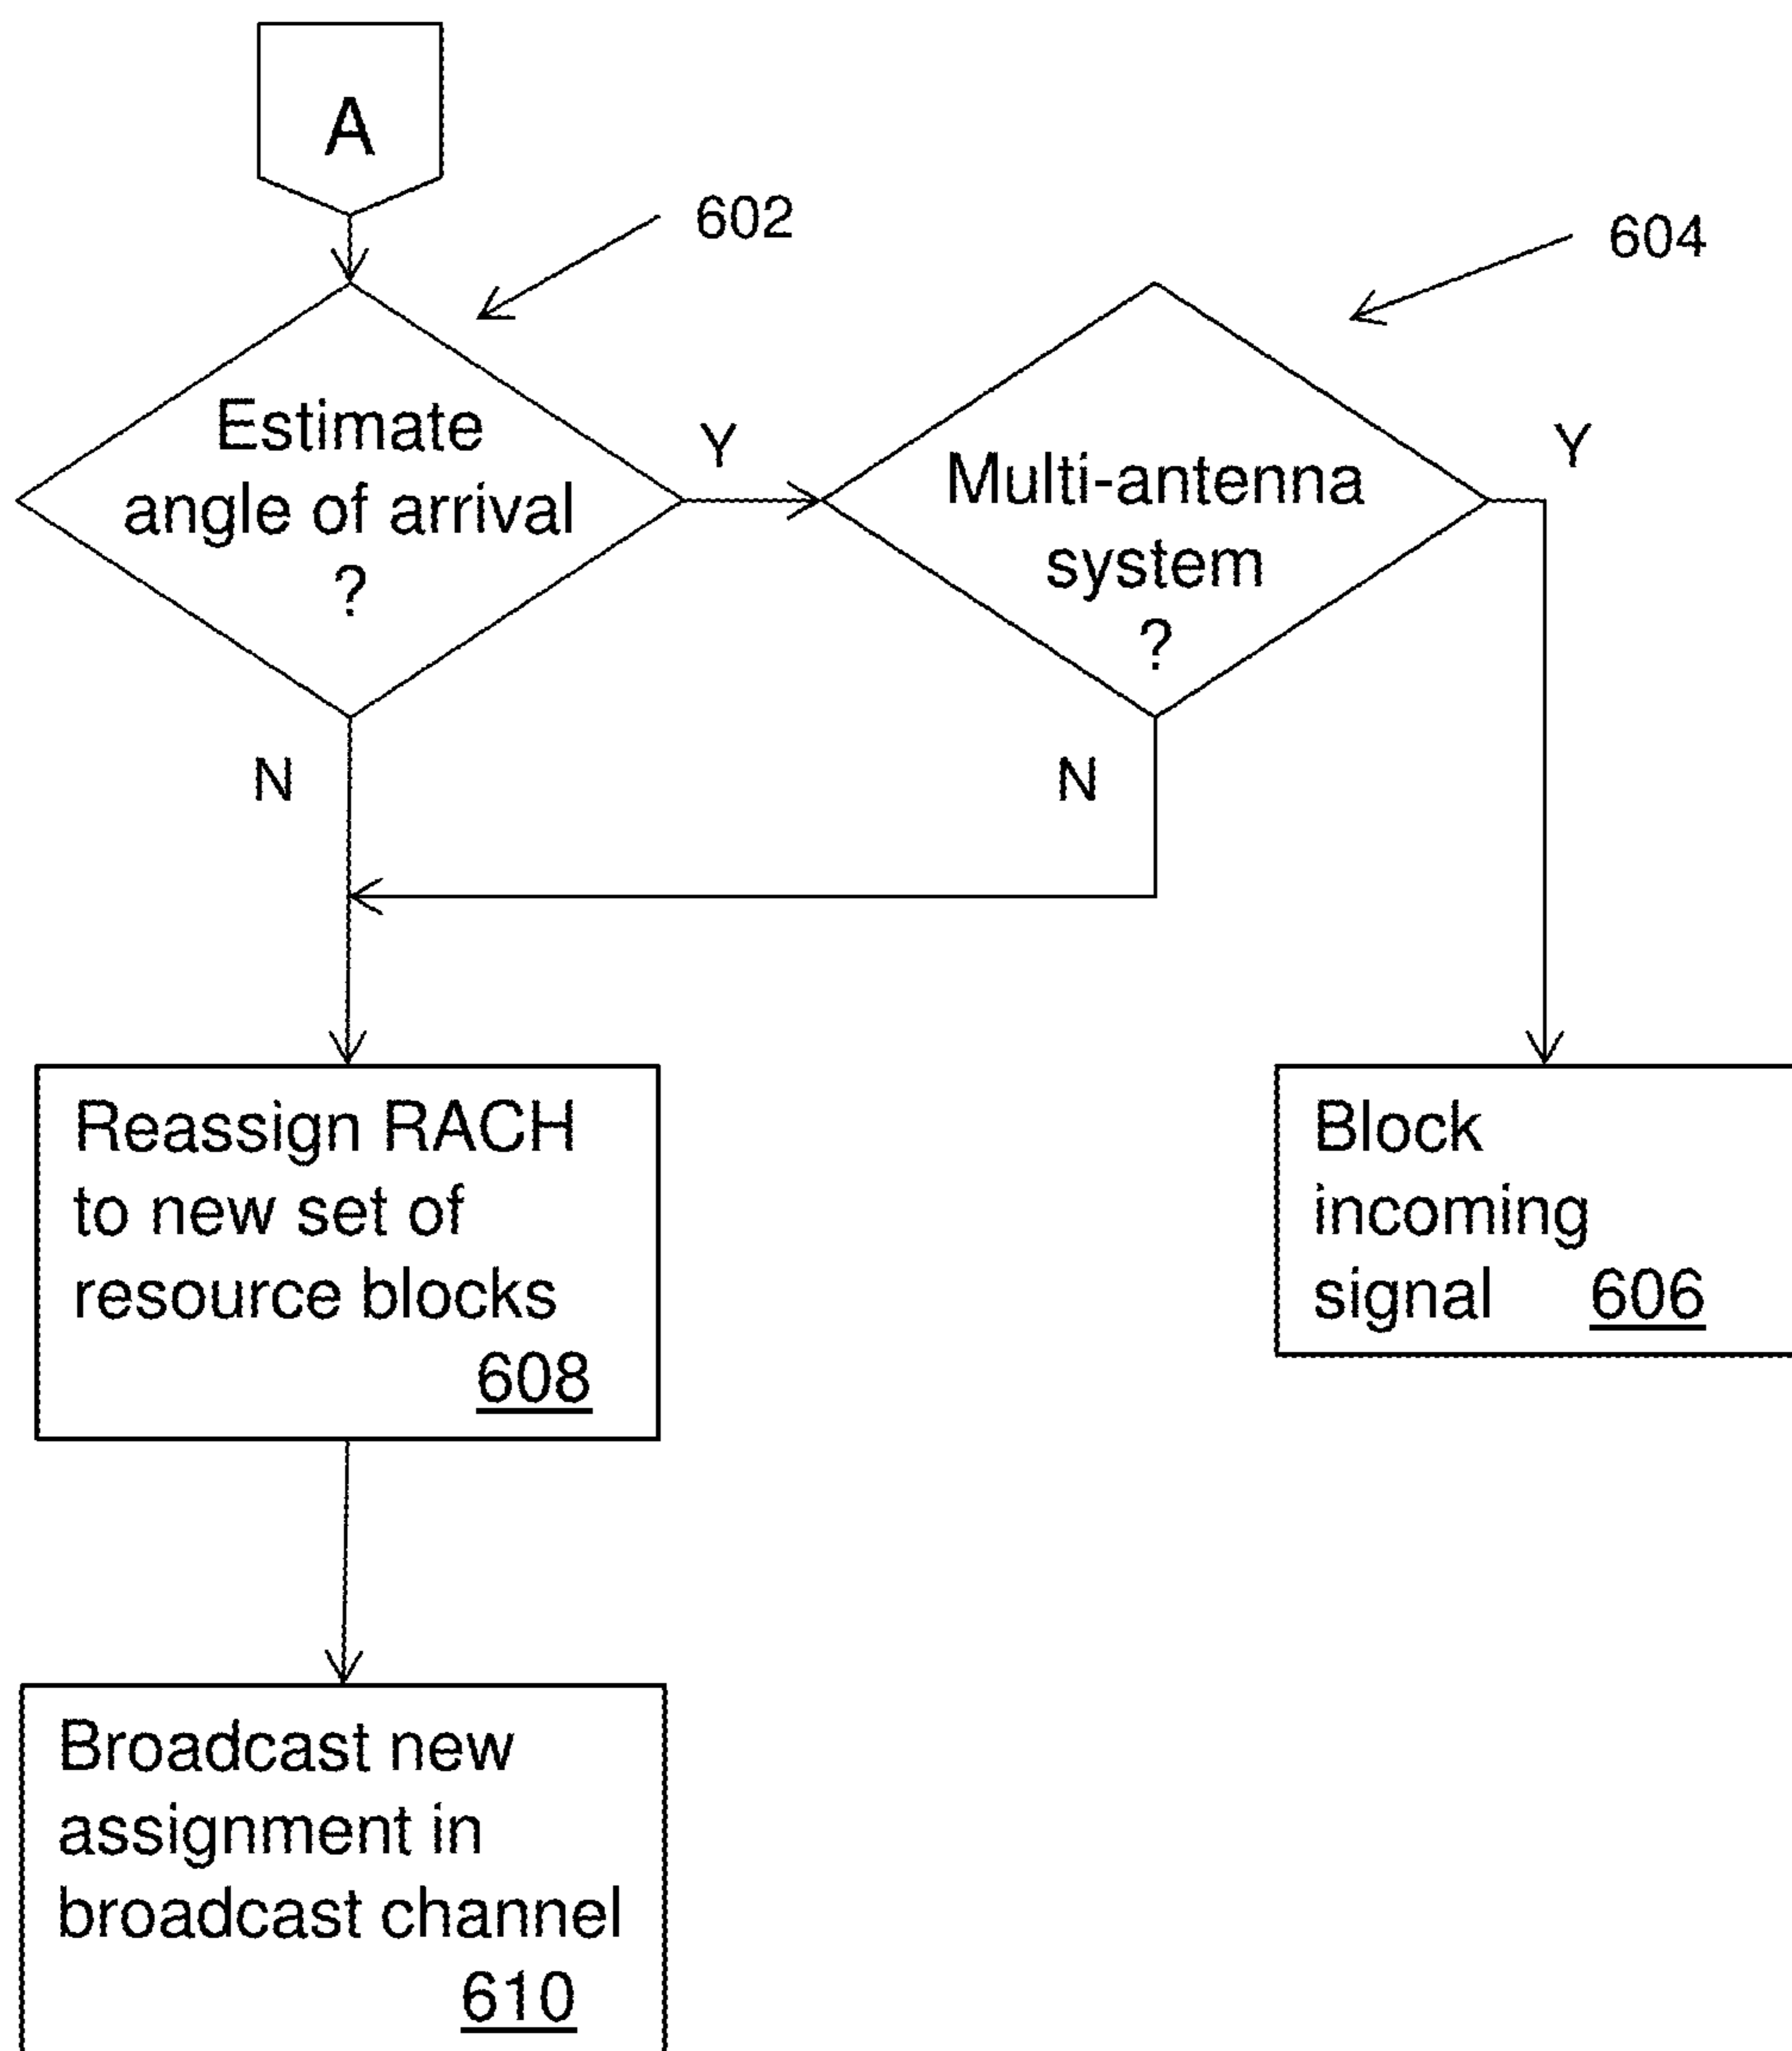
A

602

604

Estimate angle of arrival ?

Y

Multi-antenna system ?

Y

N

N

Reassign RACH to new set of resource blocks 608

Block incoming signal 606

Broadcast new assignment in broadcast channel 610